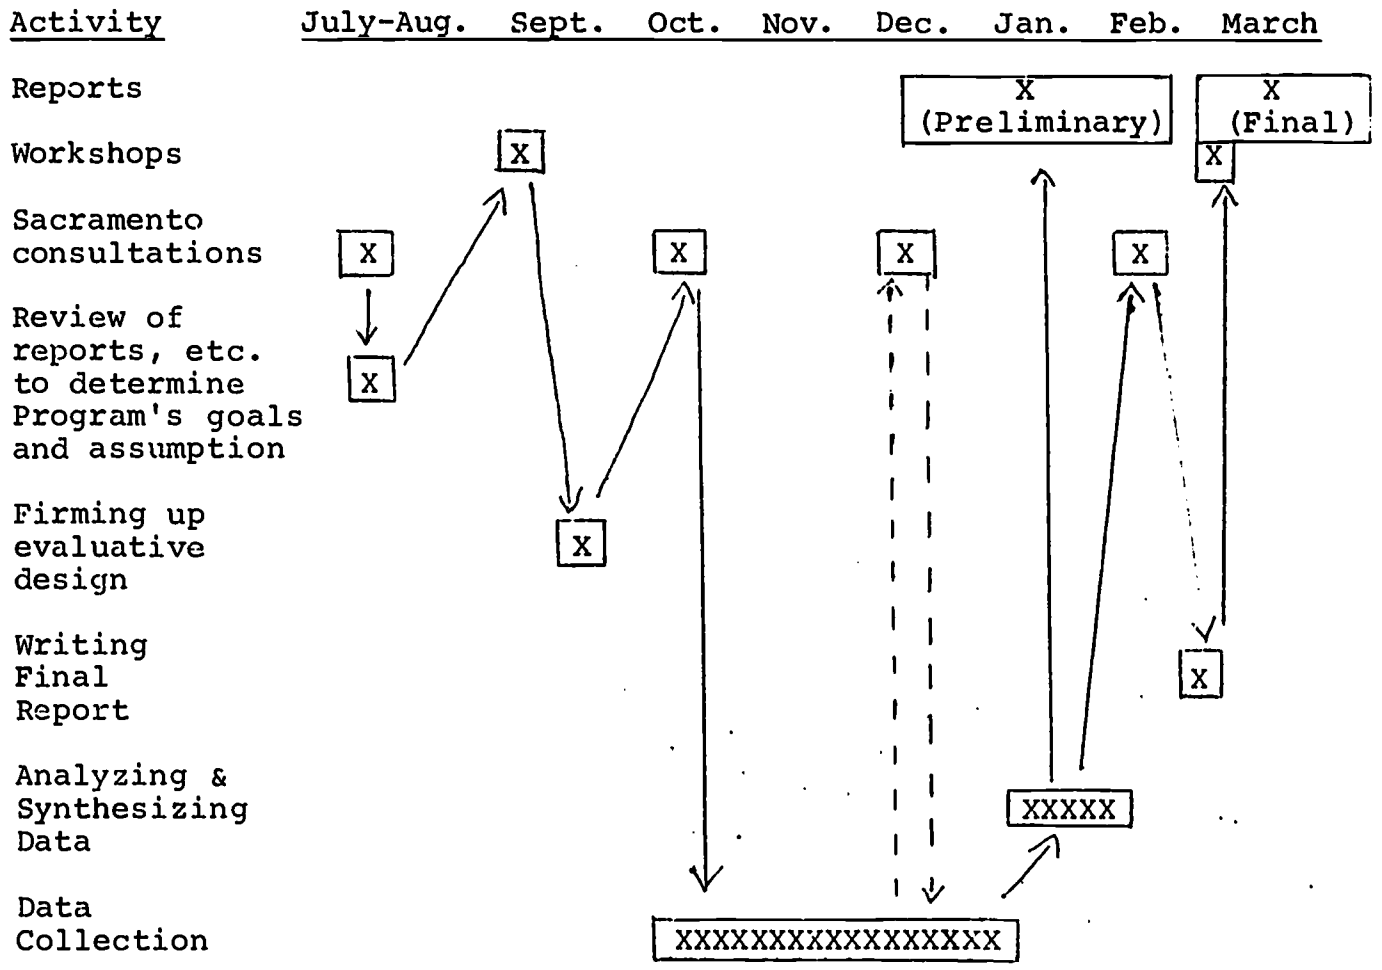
| Activity | July-Aug. | Sept. | Oct. | Nov. | Dec. | Jan. | Feb. | March |
|---|---|---|---|---|---|---|---|---|
| Reports | | | | | X (Preliminary) | | | X (Final) |
| Workshops | | X | | | | | | X |
| Sacramento consultations | X | | X | | X | | X | |
| Review of reports, etc. to determine Program's goals and assumption | X | | | | | | | |
| Firming up evaluative design | | X | | | | | | |
| Writing Final Report | | | | | | | | X |
| Analyzing & Synthesizing Data | | | | | | XXXXX | | |
| Data Collection | | | XXXXXXXXXXXXXXXX | | | | | |